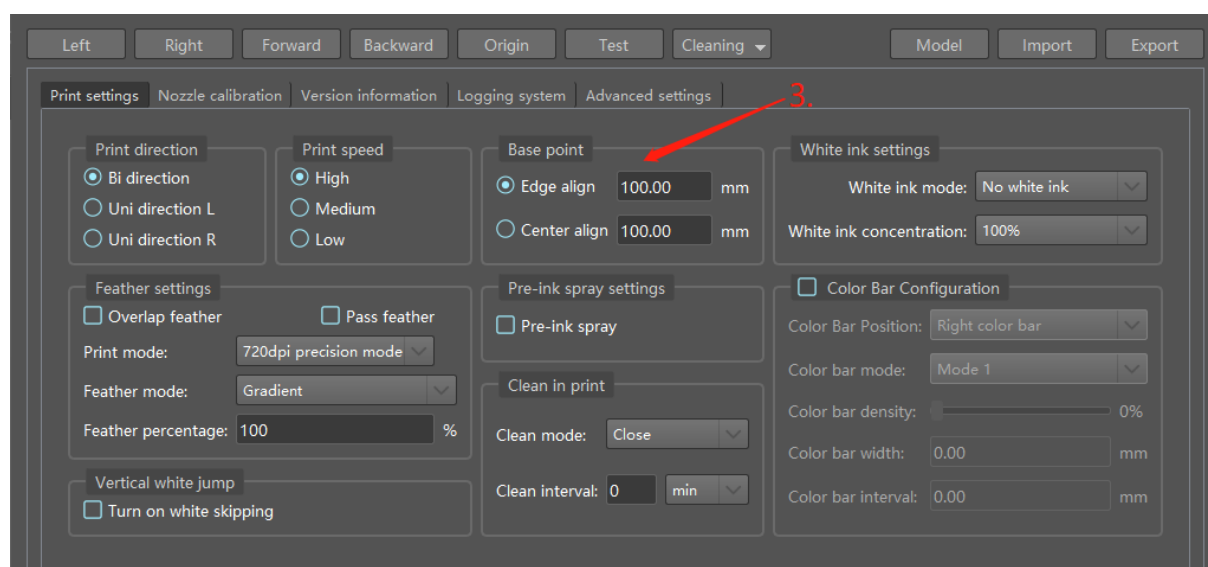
Left Right Forward Backward Origin Test Cleaning Model Import Export

Print settings | Nozzle calibration | Version information | Logging system | Advanced settings

3.

Print direction
Bi direction
Uni direction L
Uni direction R

Print speed
High
Medium
Low

Base point
Edge align 100.00 mm
Center align 100.00 mm

White ink settings
White ink mode: No white ink
White ink concentration: 100%

Feather settings
Overlap feather
Pass feather
Print mode: 720dpi precision mode
Feather mode: Gradient
Feather percentage: 100 %

Pre-ink spray settings
Pre-ink spray

Clean in print
Clean mode: Close
Clean interval: 0 min

Color Bar Configuration
Color Bar Position: Right color bar
Color bar mode: Mode 1
Color bar density: 0%
Color bar width: 0.00 mm
Color bar interval: 0.00 mm

Vertical white jump
Turn on white skipping